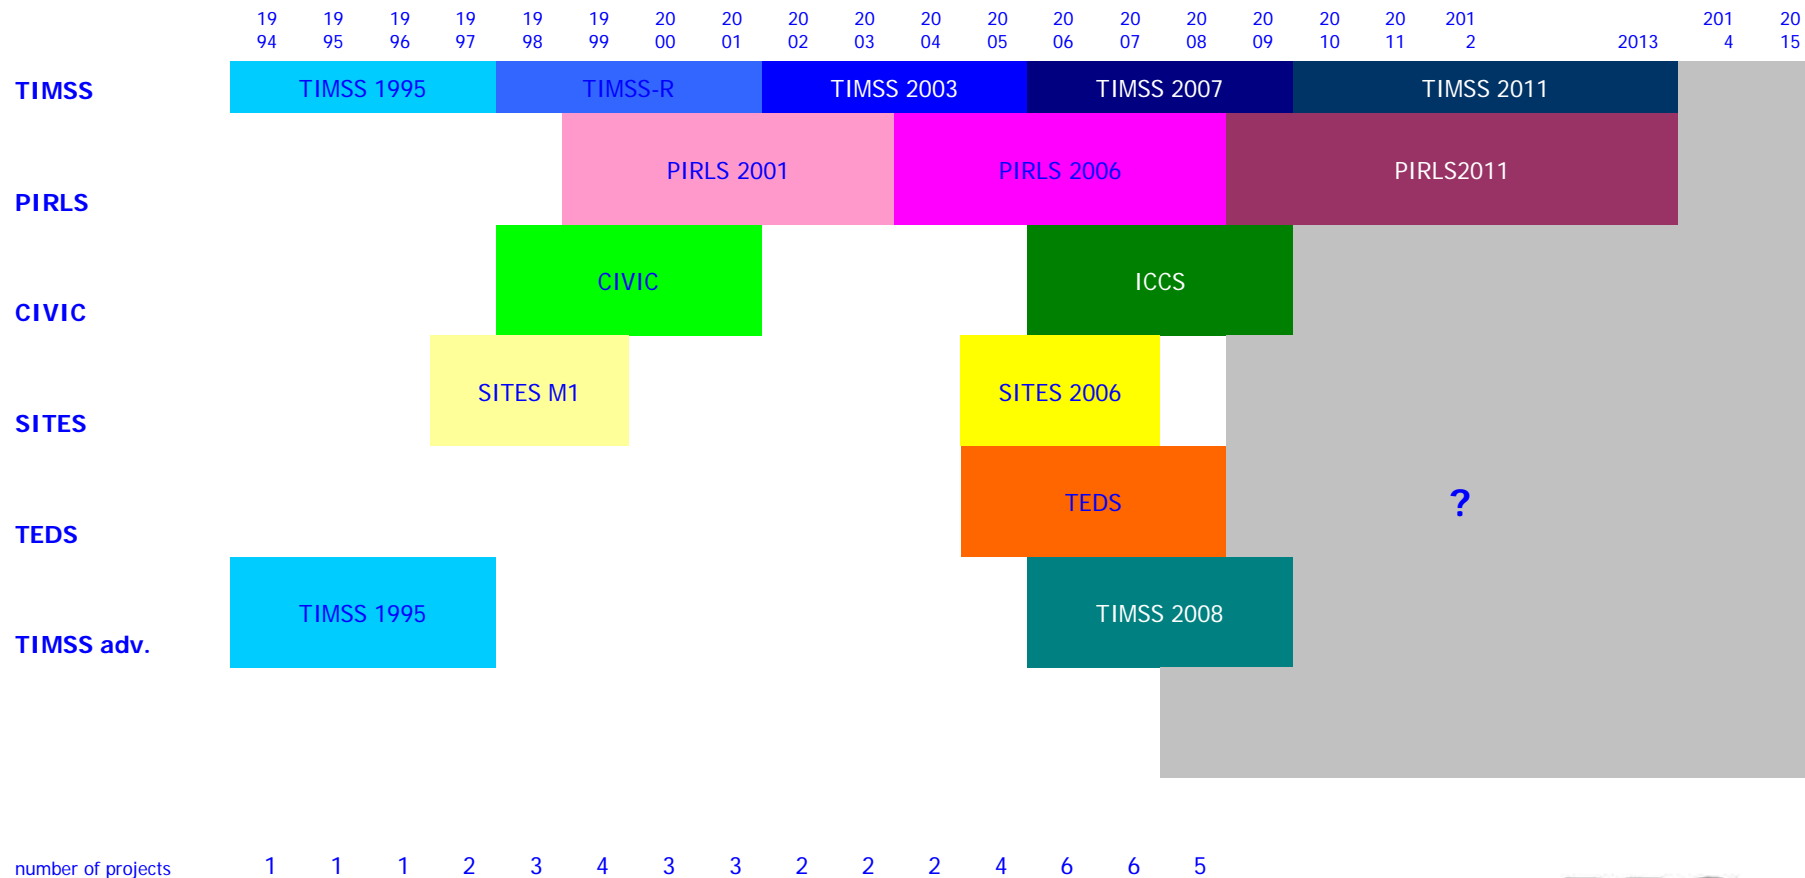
| | 1994 | 1995 | 1996 | 1997 | 1998 | 1999 | 2000 | 2001 | 2002 | 2003 | 2004 | 2005 | 2006 | 2007 | 2008 | 2009 | 2010 | 2011 | 2012 | 2013 | 2014 | 2015 |
|---|---|---|---|---|---|---|---|---|---|---|---|---|---|---|---|---|---|---|---|---|---|---|

TIMSS: TIMSS 1995, TIMSS-R, TIMSS 2003, TIMSS 2007, TIMSS 2011

PIRLS: PIRLS 2001, PIRLS 2006, PIRLS2011

CIVIC: CIVIC, ICCS

SITES: SITES M1, SITES 2006

TEDS: TEDS

TIMSS adv.: TIMSS 1995, TIMSS 2008

?

| number of projects | 1 | 1 | 1 | 2 | 3 | 4 | 3 | 3 | 2 | 2 | 2 | 4 | 6 | 6 | 5 |
|---|---|---|---|---|---|---|---|---|---|---|---|---|---|---|---|